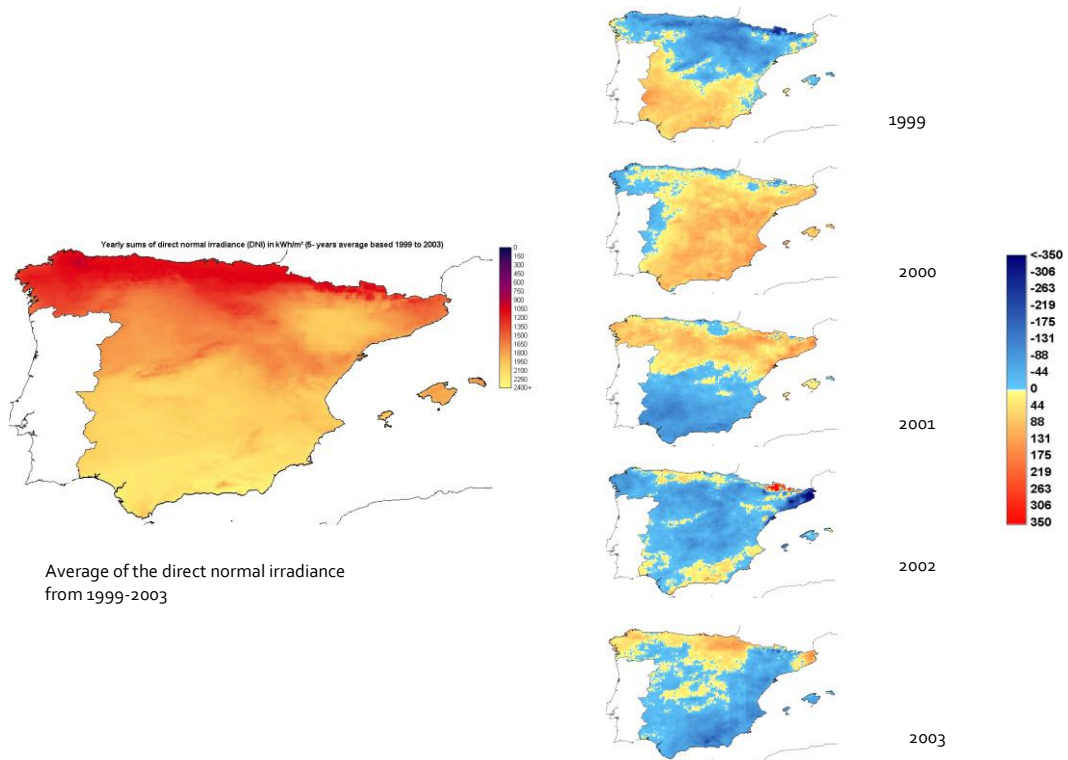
Yearly sums of direct normal irradiance (DNI) in kWh/m² (5- years average based 1999 to 2003)

0
150
300
450
600
750
900
1050
1200
1350
1500
1650
1800
1950
2100
2250
2400+

Average of the direct normal irradiance from 1999-2003

1999

2000

2001

2002

2003

<-350
-306
-263
-219
-175
-131
-88
-44
0
44
88
131
175
219
263
306
350